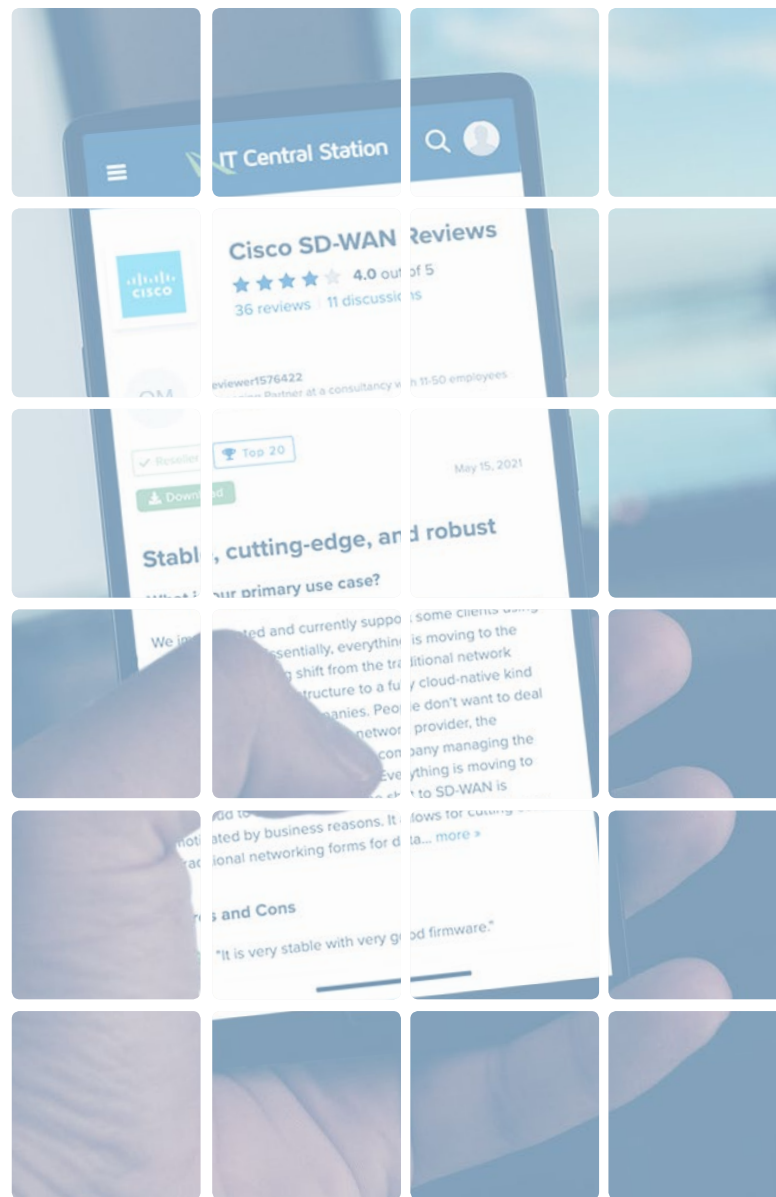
IT Central Station

cisco

Cisco SD-WAN Reviews

4.0 out of 5

36 reviews | 11 discussions

OM

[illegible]eviewer1576422

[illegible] Partner at a consultancy with 11-50 employees

Reseller

Top 20

May 15, 2021

Download

Stable, cutting-edge, and robust

What is our primary use case?

We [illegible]ted and currently support some clients using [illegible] ssentially, everything is moving to the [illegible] shift from the traditional network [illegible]tructure to a fully cloud-native kind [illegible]anies. People don't want to deal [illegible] network provider, the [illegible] company managing the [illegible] Everything is moving to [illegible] to SD-WAN is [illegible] motivated by business reasons. It allows for cutting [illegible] traditional networking forms for data... more »

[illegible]s and Cons

"It is very stable with very good firmware."